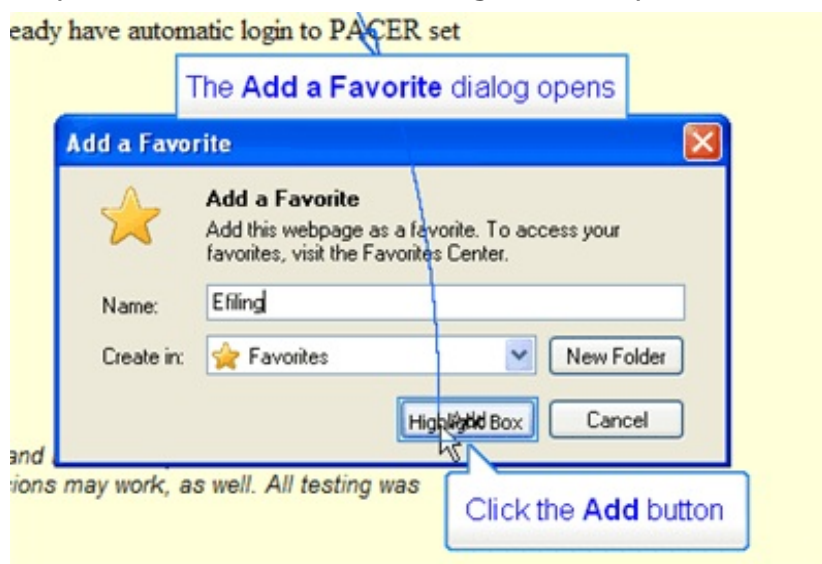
eady have automatic login to PACER set

The **Add a Favorite** dialog opens

Add a Favorite

Add a Favorite

Add this webpage as a favorite. To access your favorites, visit the Favorites Center.

Name: Efiling

Create in: Favorites

New Folder

Highlight Box

Cancel

and

ions may work, as well. All testing was

Click the **Add** button